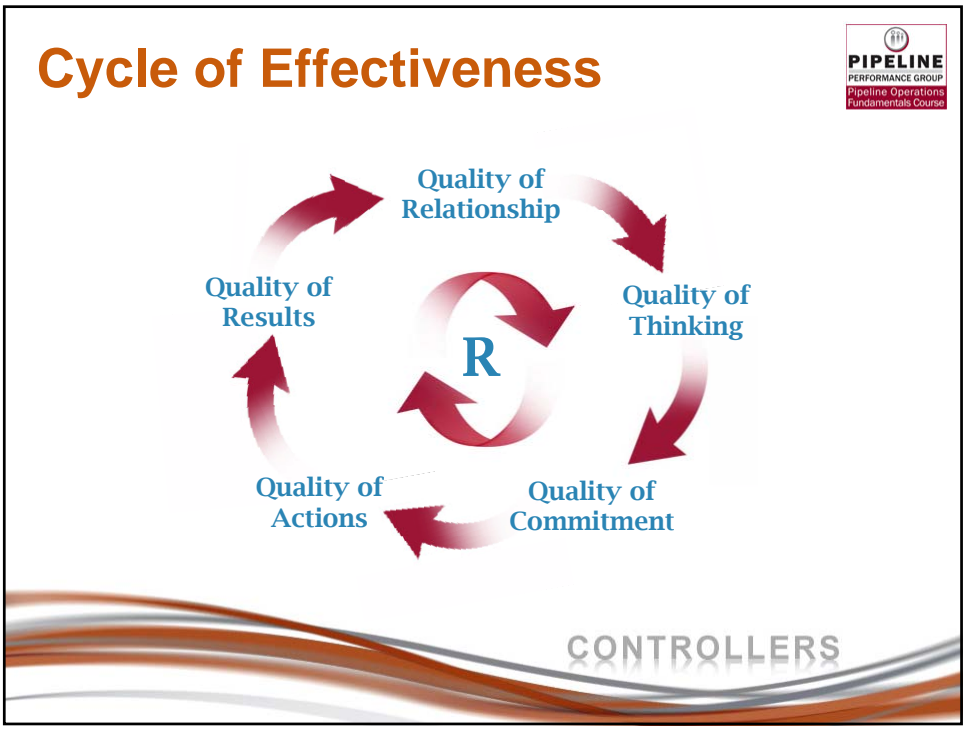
Cycle of Effectiveness

PIPELINE
PERFORMANCE GROUP
Pipeline Operations
Fundamentals Course

Quality of Relationship

Quality of Thinking

Quality of Commitment

Quality of Actions

Quality of Results

R

CONTROLLERS